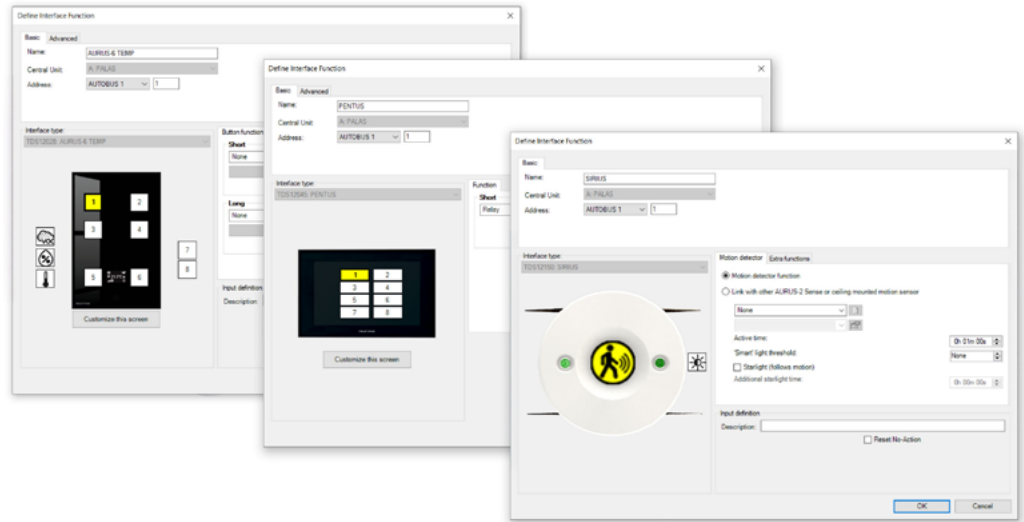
Define Interface Function
Basic Advanced
Name: AURUS 6 TEMP
Central Unit: A: PALAS
Address: AUTOBUS 1 1
Interface type:
TDS12028: AURUS 6 TEMP
Button function
Short
None
Long
None
1 2
3 4
5 6
7
8
Customize this screen
Input definition
Description:

Define Interface Function
Basic Advanced
Name: PENTUS
Central Unit: A: PALAS
Address: AUTOBUS 1 1
Interface type:
TDS12045: PENTUS
Function
Short
Relay
1 2
3 4
5 6
7 8
Customize this screen

Define Interface Function
Basic
Name: SIRIUS
Central Unit: A: PALAS
Address: AUTOBUS 1 1
Interface type:
TDS12150: SIRIUS
Motion detector Extra functions
Motion detector function
Link with other AURUS-2 Sense or ceiling mounted motion sensor
None
Active time: 0h 01m 00s
'Smart' light threshold: None
Starlight (follows motion)
Additional starlight time: 0h 00m 00s
Input definition
Description:
Reset No-Action
OK Cancel